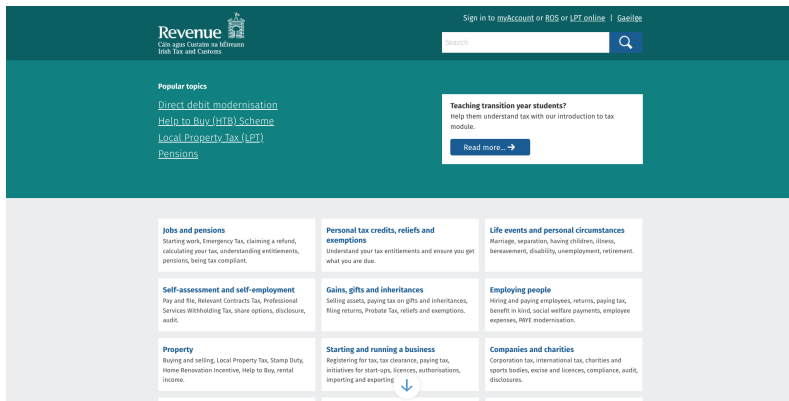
Revenue
Cáin agus Custaim na hÉireann
Irish Tax and Customs

Sign in to myAccount or ROS or LPT online | Gaeilge

Search

Popular topics

Direct debit modernisation
Help to Buy (HTB) Scheme
Local Property Tax (LPT)
Pensions

Teaching transition year students?
Help them understand tax with our introduction to tax module.

Read more...

Jobs and pensions
Starting work, Emergency Tax, claiming a refund, calculating your tax, understanding entitlements, pensions, being tax compliant.

Personal tax credits, reliefs and exemptions
Understand your tax entitlements and ensure you get what you are due.

Life events and personal circumstances
Marriage, separation, having children, illness, bereavement, disability, unemployment, retirement.

Self-assessment and self-employment
Pay and file, Relevant Contracts Tax, Professional Services Withholding Tax, share options, disclosure, audit.

Gains, gifts and inheritances
Selling assets, paying tax on gifts and inheritances, filing returns, Probate Tax, reliefs and exemptions.

Employing people
Hiring and paying employees, returns, paying tax, benefit in kind, social welfare payments, employee expenses, PAYE modernisation.

Property
Buying and selling, Local Property Tax, Stamp Duty, Home Renovation Incentive, Help to Buy, rental income.

Starting and running a business
Registering for tax, tax clearance, paying tax, initiatives for start-ups, licences, authorisations, importing and exporting.

Companies and charities
Corporation tax, international tax, charities and sports bodies, excise and licences, compliance, audit, disclosures.